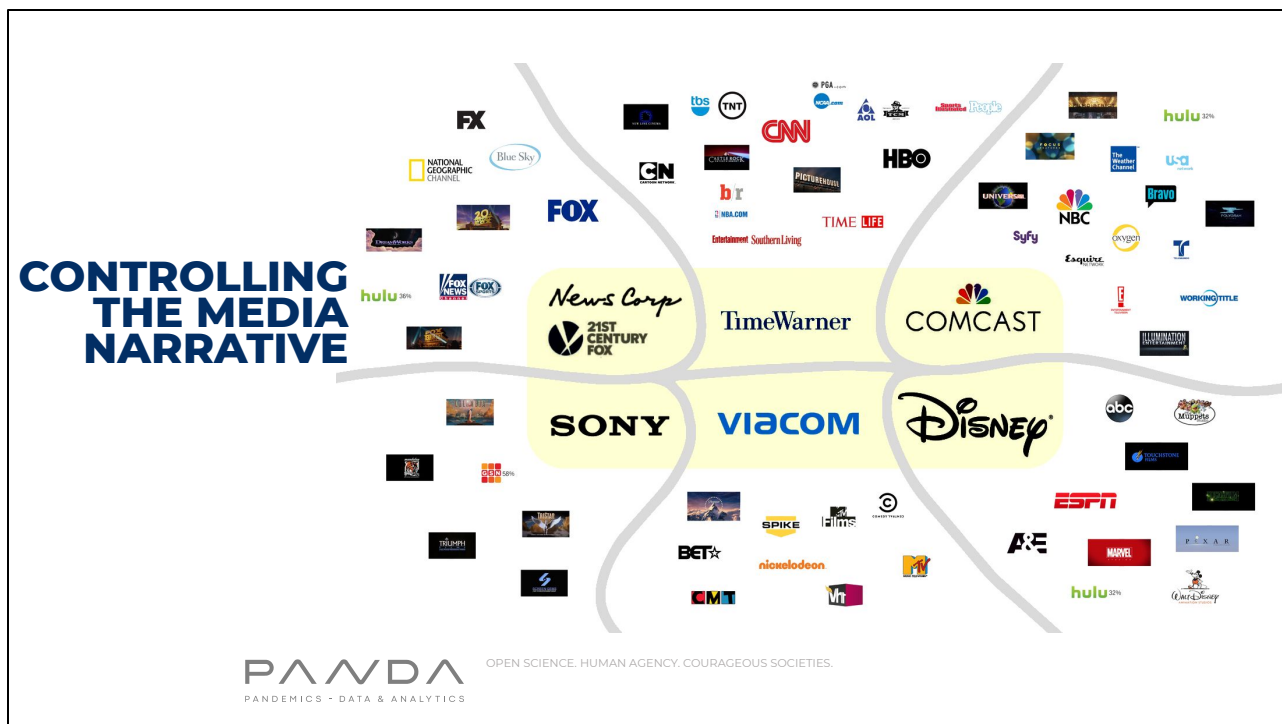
CONTROLLING THE MEDIA NARRATIVE

FX
Blue Sky
NATIONAL GEOGRAPHIC CHANNEL
FOX
hulu 36%
FOX NEWS
FOX SPORTS

tbs
TNT
CNN
CN CARTOON NETWORK
br
NBA.COM
HBO
TIME LIFE
Entertainment
Southern Living
PGA
AOL
Sports Illustrated
People

hulu 32%
The Weather Channel
usa
Bravo
UNIVERSAL
NBC
Syfy
oxygen
Esquire
T
E!
WORKING TITLE
ILLUMINATION ENTERTAINMENT

News Corp
21ST CENTURY FOX
TimeWarner
COMCAST
SONY
VIACOM
Disney

GSN 58%
TRIUMPH
abc
Muppets
TOUCHSTONE
ESPN
A&E
MARVEL
PIXAR
hulu 32%
Walt Disney

SPIKE
MTV Films
COMEDY CENTRAL
BET
nickelodeon
MTV
CMT
VH1

PANDA
PANDEMICS - DATA & ANALYTICS
OPEN SCIENCE. HUMAN AGENCY. COURAGEOUS SOCIETIES.